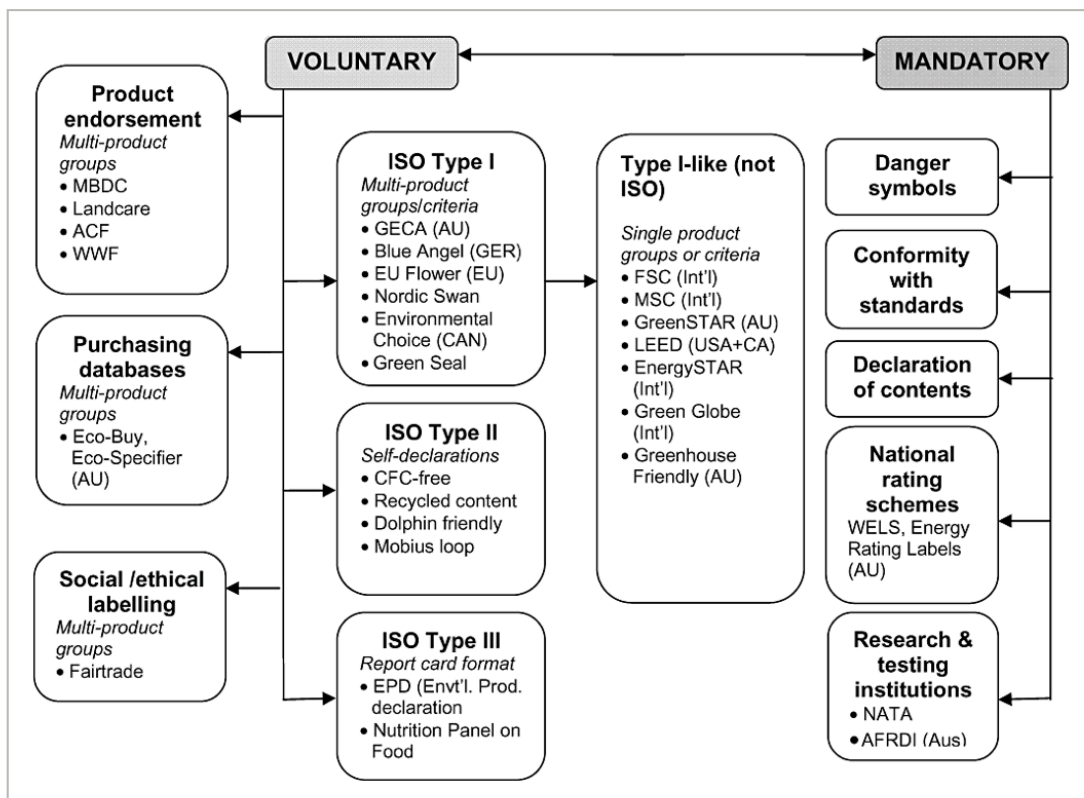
VOLUNTARY

MANDATORY

Product endorsement
Multi-product groups
• MBDC
• Landcare
• ACF
• WWF

Purchasing databases
Multi-product groups
• Eco-Buy, Eco-Specifier (AU)

Social /ethical labelling
Multi-product groups
• Fairtrade

ISO Type I
Multi-product groups/criteria
• GECA (AU)
• Blue Angel (GER)
• EU Flower (EU)
• Nordic Swan
• Environmental Choice (CAN)
• Green Seal

ISO Type II
Self-declarations
• CFC-free
• Recycled content
• Dolphin friendly
• Mobius loop

ISO Type III
Report card format
• EPD (Envt'l. Prod. declaration
• Nutrition Panel on Food

Type I-like (not ISO)
Single product groups or criteria
• FSC (Int'l)
• MSC (Int'l)
• GreenSTAR (AU)
• LEED (USA+CA)
• EnergySTAR (Int'l)
• Green Globe (Int'l)
• Greenhouse Friendly (AU)

Danger symbols

Conformity with standards

Declaration of contents

National rating schemes
WELS, Energy Rating Labels (AU)

Research & testing institutions
• NATA
• AFRDI (Aus)